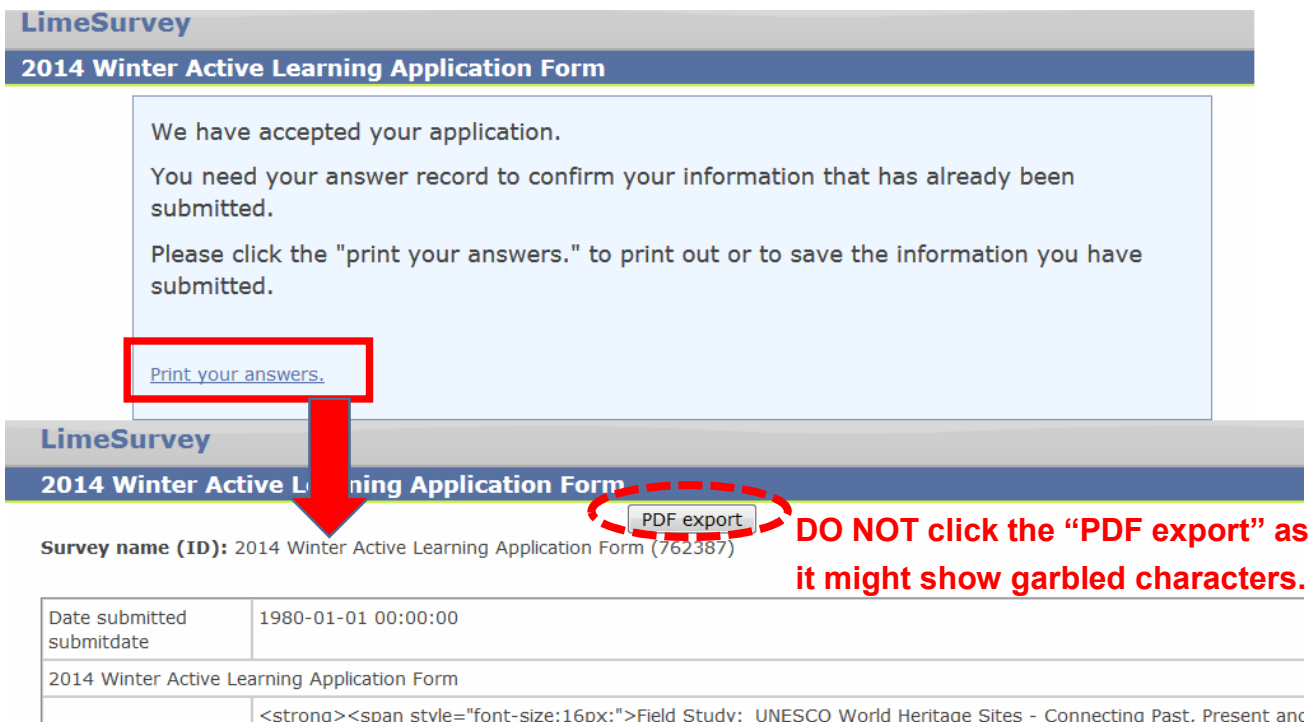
LimeSurvey

2014 Winter Active Learning Application Form

We have accepted your application.

You need your answer record to confirm your information that has already been submitted.

Please click the "print your answers." to print out or to save the information you have submitted.

Print your answers.

LimeSurvey

2014 Winter Active L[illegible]ning Application Form

PDF export

DO NOT click the “PDF export” as it might show garbled characters.

Survey name (ID): 2014 Winter Active Learning Application Form (762387)

| Date submitted submitdate | 1980-01-01 00:00:00 |
|---|---|
| 2014 Winter Active Learning Application Form | |
| | <strong><span style="font-size:16px;">Field Study: UNESCO World Heritage Sites - Connecting Past, Present and |